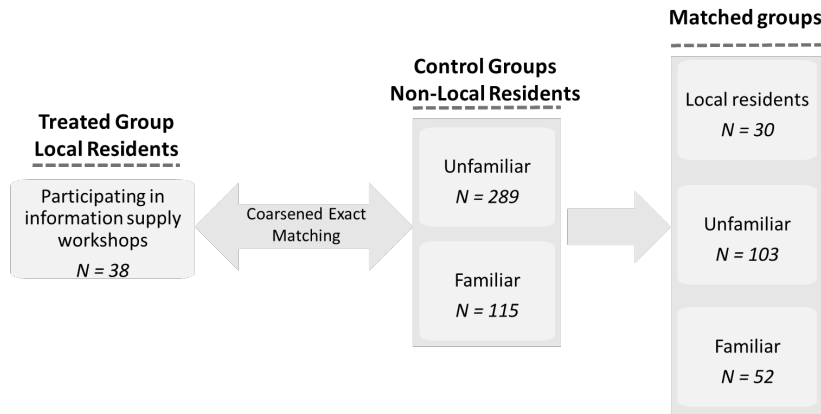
Treated Group
Local Residents

Participating in information supply workshops
$N = 38$

Coarsened Exact Matching

Control Groups
Non-Local Residents

Unfamiliar
$N = 289$

Familiar
$N = 115$

Matched groups

Local residents
$N = 30$

Unfamiliar
$N = 103$

Familiar
$N = 52$